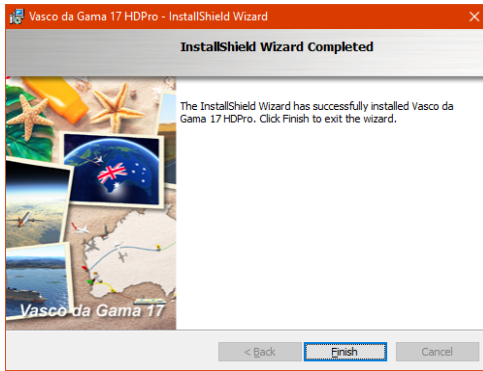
Vasco da Gama 17 HDPro - InstallShield Wizard

InstallShield Wizard Completed

The InstallShield Wizard has successfully installed Vasco da Gama 17 HDPro. Click Finish to exit the wizard.

Vasco da Gama 17

< Back
Finish
Cancel